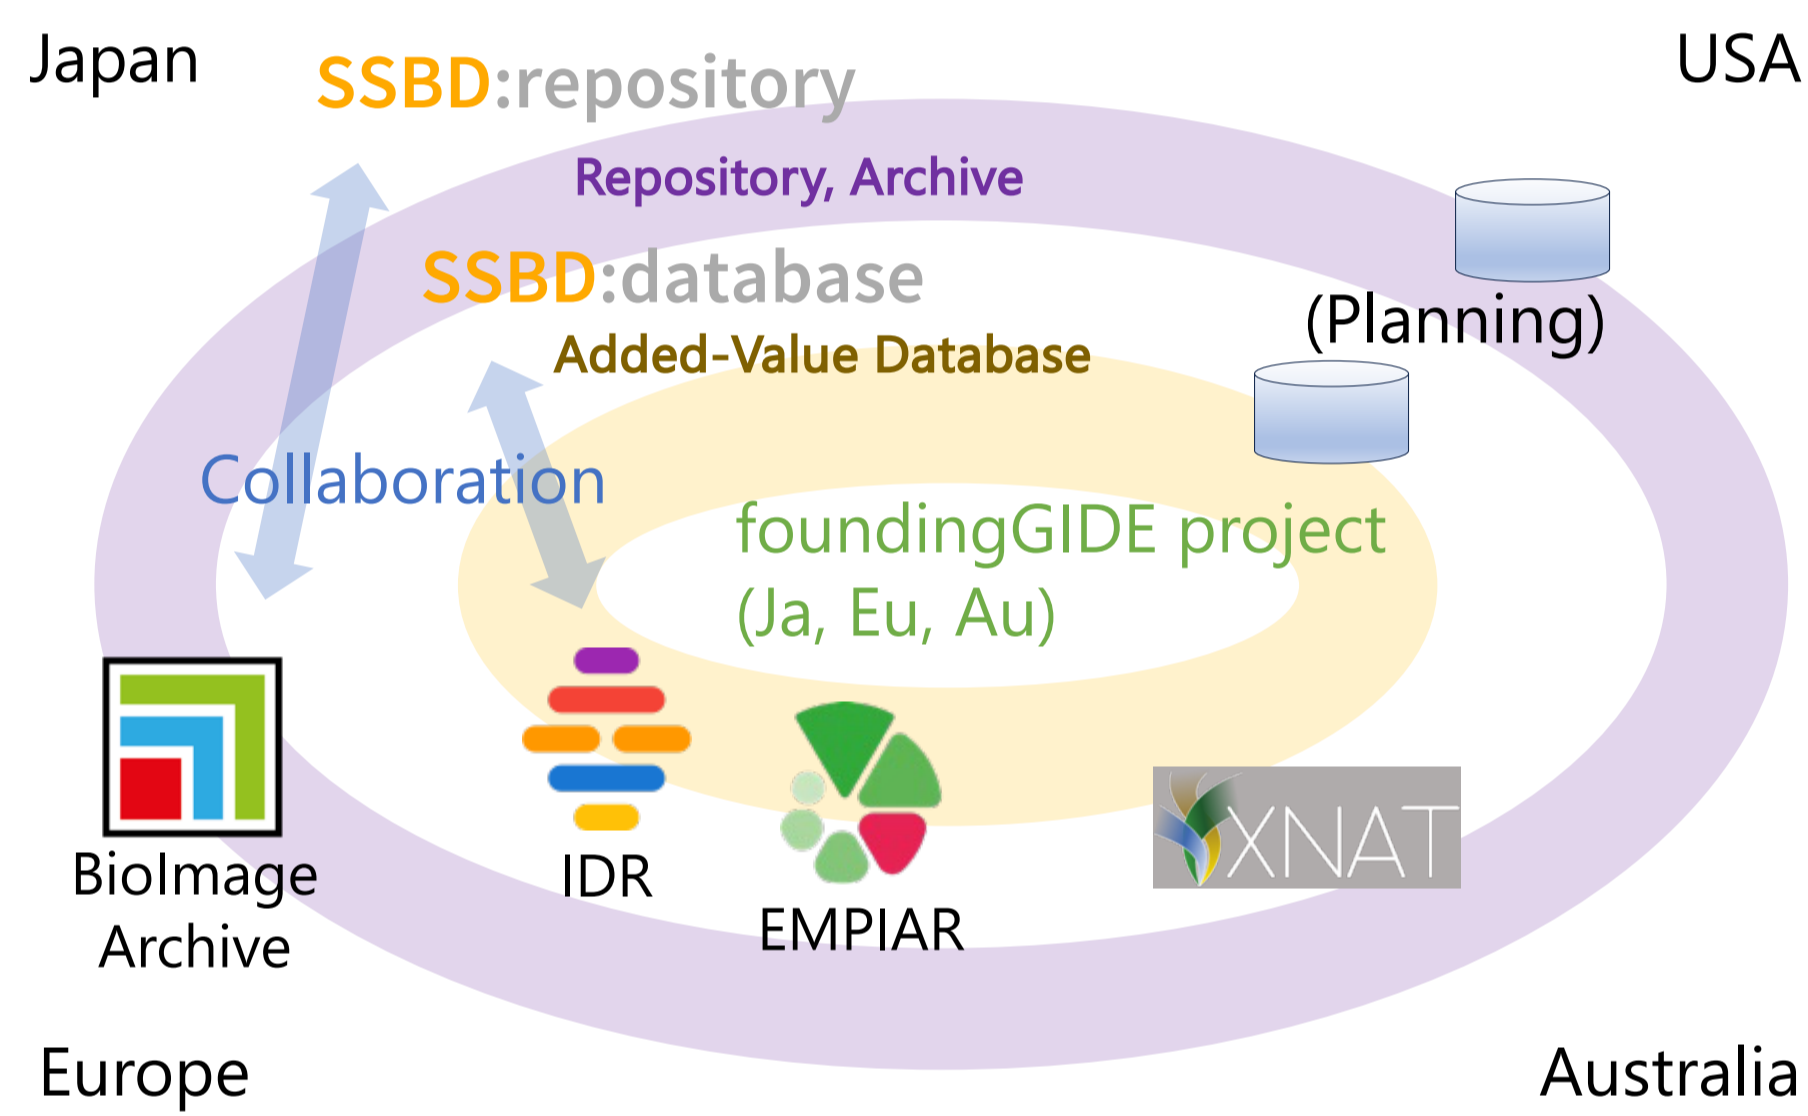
Japan

SSBD:repository

USA

Repository, Archive

SSBD:database

(Planning)

Added-Value Database

Collaboration

foundingGIDE project (Ja, Eu, Au)

BioImage Archive

IDR

EMPIAR

XNAT

Europe

Australia